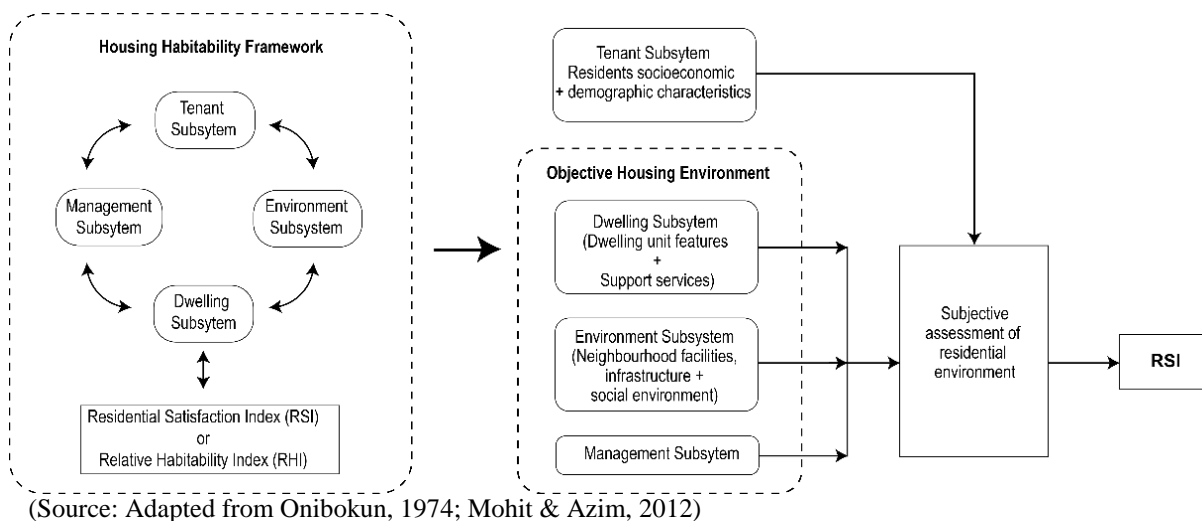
Housing Habitability Framework

Tenant Subsytem

Management Subsytem

Environment Subsystem

Dwelling Subsytem

Residential Satisfaction Index (RSI) or Relative Habitability Index (RHI)

Tenant Subsystem
Residents socioeconomic + demographic characteristics

Objective Housing Environment

Dwelling Subsytem (Dwelling unit features + Support services)

Environment Subsystem (Neighbourhood facilities, infrastructure + social environment)

Management Subsytem

Subjective assessment of residential environment

RSI

(Source: Adapted from Onibokun, 1974; Mohit & Azim, 2012)